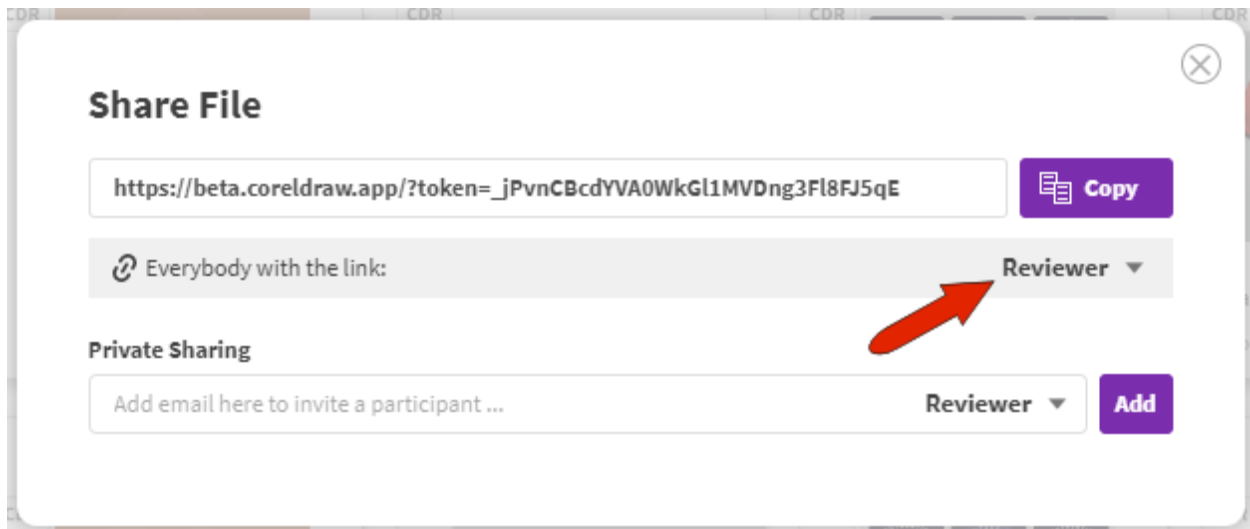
CDR CDR CDR CDR

Share File

https://beta.coreldraw.app/?token=_jPvnCBcdYVA0WkGl1MVDng3Fl8FJ5qE

Copy

Everybody with the link:

Reviewer

Private Sharing

Add email here to invite a participant ...

Reviewer

Add